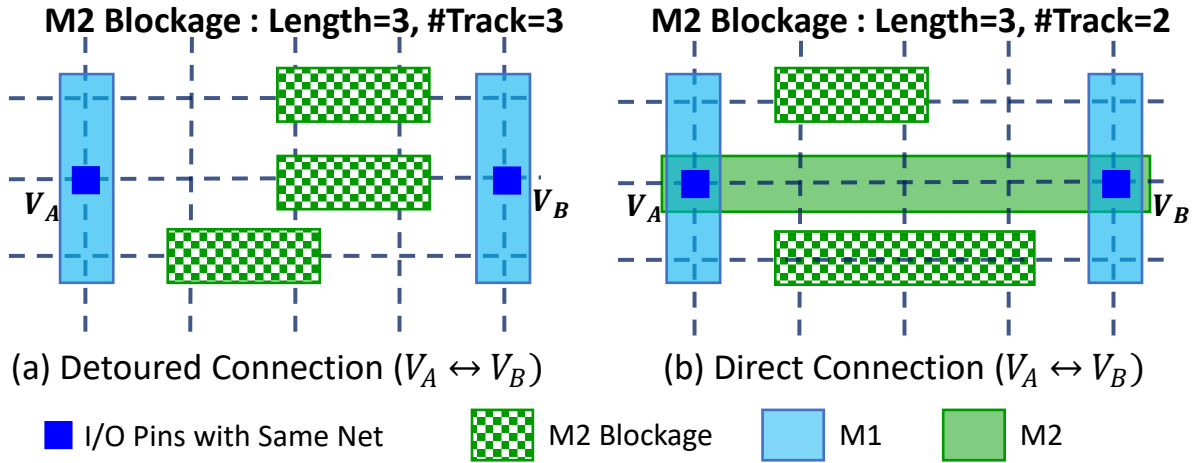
M2 Blockage : Length=3, #Track=3

$V_A$ $V_B$

(a) Detoured Connection ($V_A \leftrightarrow V_B$)

M2 Blockage : Length=3, #Track=2

$V_A$ $V_B$

(b) Direct Connection ($V_A \leftrightarrow V_B$)

I/O Pins with Same Net M2 Blockage M1 M2